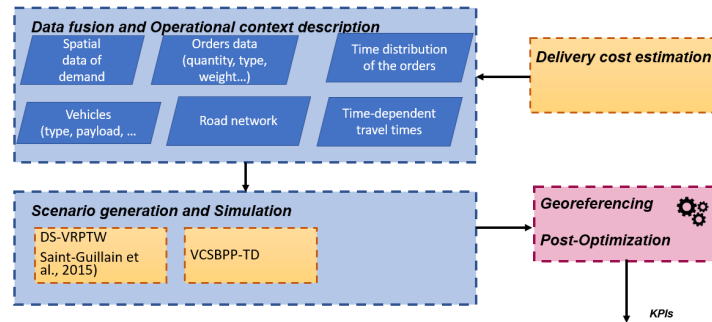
Data fusion and Operational context description

Spatial data of demand

Orders data (quantity, type, weight...)

Time distribution of the orders

Vehicles (type, payload, ...

Road network

Time-dependent travel times

Delivery cost estimation

Scenario generation and Simulation

DS-VRPTW Saint-Guillain et al., 2015)

VCSBPP-TD

Georeferencing

Post-Optimization

KPIs